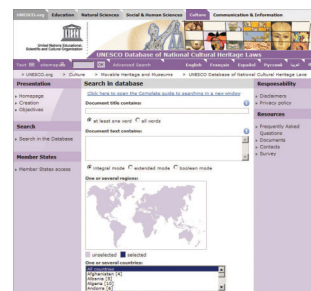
UNESCO.org Education Natural Sciences Social & Human Sciences Culture Communication & Information

United Nations Educational, Scientific and Cultural Organization

UNESCO Database of National Cultural Heritage Laws

Text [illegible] Advanced Search English Français Español Русский

> UNESCO.org > Culture > Movable Heritage and Museums > UNESCO Database of National Cultural Heritage Laws

Presentation
» Homepage
» Creation
» Objectives

Search
» Search in the Database

Member States
» Member States access

Search in database
Click here to open the Complete guide to searching in a new window

Document title contains:
at least one word all words

Document text contains:

integral mode extended mode boolean mode

One or several regions:

unselected selected

One or several countries:
All countries
Afghanistan (4)
Albania (8)
Algeria (10)
Andorra (6)

Responsibility
» Disclaimers
» Privacy policy

Resources
» Frequently Asked Questions
» Documents
» Contacts
» Survey